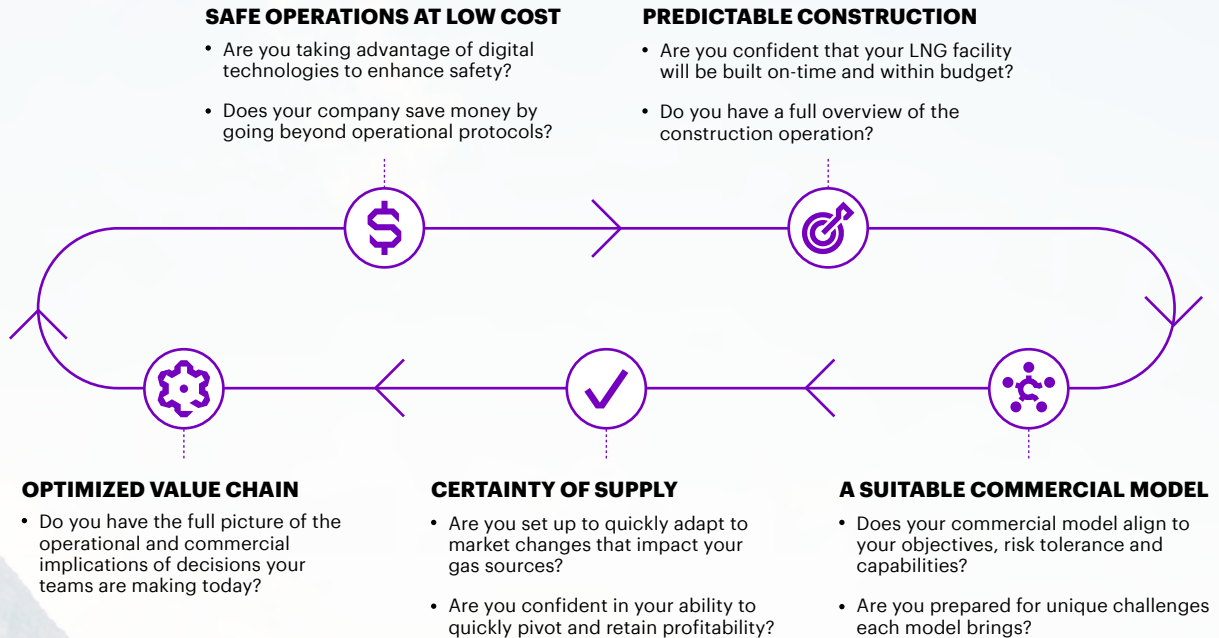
SAFE OPERATIONS AT LOW COST

• Are you taking advantage of digital technologies to enhance safety?

• Does your company save money by going beyond operational protocols?

PREDICTABLE CONSTRUCTION

• Are you confident that your LNG facility will be built on-time and within budget?

• Do you have a full overview of the construction operation?

OPTIMIZED VALUE CHAIN

• Do you have the full picture of the operational and commercial implications of decisions your teams are making today?

CERTAINTY OF SUPPLY

• Are you set up to quickly adapt to market changes that impact your gas sources?

• Are you confident in your ability to quickly pivot and retain profitability?

A SUITABLE COMMERCIAL MODEL

• Does your commercial model align to your objectives, risk tolerance and capabilities?

• Are you prepared for unique challenges each model brings?